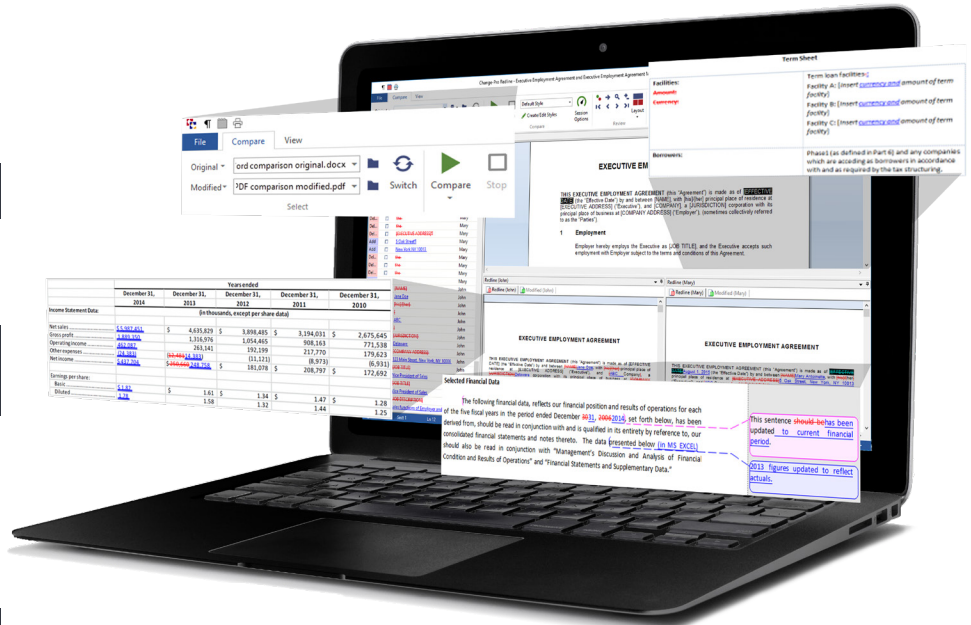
File
Compare
View
Original
ord comparison original.docx
Modified
PDF comparison modified.pdf
Switch
Compare
Stop
Select

Change-Pro Redline - Executive Employment Agreement and Executive Employment Agreement

EXECUTIVE EMP

THIS EXECUTIVE EMPLOYMENT AGREEMENT (this "Agreement") is made as of [EFFECTIVE DATE] (the "Effective Date") by and between [NAME], with [his/her] principal place of residence at [EXECUTIVE ADDRESS] ("Executive"), and [COMPANY], a [JURISDICTION] corporation with its principal place of business at [COMPANY ADDRESS] ("Employer"), (sometimes collectively referred to as the "Parties").

1 Employment

Employer hereby employs the Executive as [JOB TITLE], and the Executive accepts such employment with Employer subject to the terms and conditions of this Agreement.

Term Sheet

| Facilities: | Term loan facilities: |
|---|---|
| Amount: | Facility A: [insert currency and amount of term facility] |
| Currency: | Facility B: [insert currency and amount of term facility] |
| | Facility C: [insert currency and amount of term facility] |
| Borrowers: | Phase1 (as defined in Part 6) and any companies which are acceding as borrowers in accordance with and as required by the tax structuring. |

| | December 31, 2014 | December 31, 2013 | December 31, 2012 | December 31, 2011 | December 31, 2010 |
|---|---|---|---|---|---|
| | Years ended | | | | |
| Income Statement Data: | (in thousands, except per share data) | | | | |
| Net sales | $ 5,987,452 | $ 4,635,829 | $ 3,898,485 | $ 3,194,031 | $ 2,675,645 |
| Gross profit | 1,880,350 | 1,316,976 | 1,054,465 | 908,163 | 771,538 |
| Operating income | 462,087 | 263,141 | 192,199 | 217,770 | 179,623 |
| Other expenses | (24,383) | (33,483) (4,383) | (11,121) | (8,973) | (6,931) |
| Net income | 5,637,904 | $ 250,660 248,758 | $ 181,078 | $ 208,797 | $ 172,692 |
| Earnings per share: | | | | | |
| Basic | 1.82 | $ 1.61 | $ 1.34 | $ 1.47 | $ 1.28 |
| Diluted | 1.78 | 1.58 | 1.32 | 1.44 | 1.28 |

EXECUTIVE EMPLOYMENT AGREEMENT
EXECUTIVE EMPLOYMENT AGREEMENT
Redline (Mary)
Modified (Mary)

Selected Financial Data

The following financial data, reflects our financial position and results of operations for each of the five fiscal years in the period ended December 3031, 2013 2014 set forth below, has been derived from, should be read in conjunction with and is qualified in its entirety by reference to, our consolidated financial statements and notes thereto. The data presented below (in MS EXCEL) should also be read in conjunction with "Management's Discussion and Analysis of Financial Condition and Results of Operations" and "Financial Statements and Supplementary Data."

This sentence should be has been updated to current financial period.

2013 figures updated to reflect actuals.